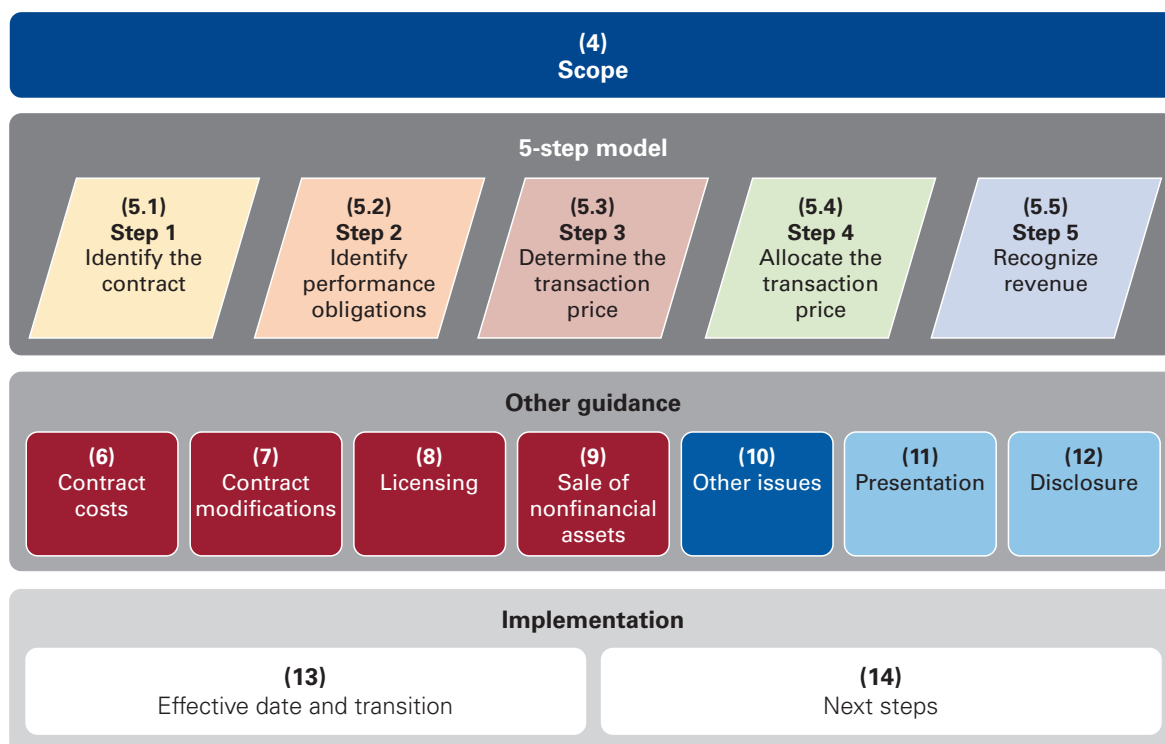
(4)
Scope

5-step model

(5.1)
Step 1
Identify the contract

(5.2)
Step 2
Identify performance obligations

(5.3)
Step 3
Determine the transaction price

(5.4)
Step 4
Allocate the transaction price

(5.5)
Step 5
Recognize revenue

Other guidance

(6)
Contract costs

(7)
Contract modifications

(8)
Licensing

(9)
Sale of nonfinancial assets

(10)
Other issues

(11)
Presentation

(12)
Disclosure

Implementation

(13)
Effective date and transition

(14)
Next steps